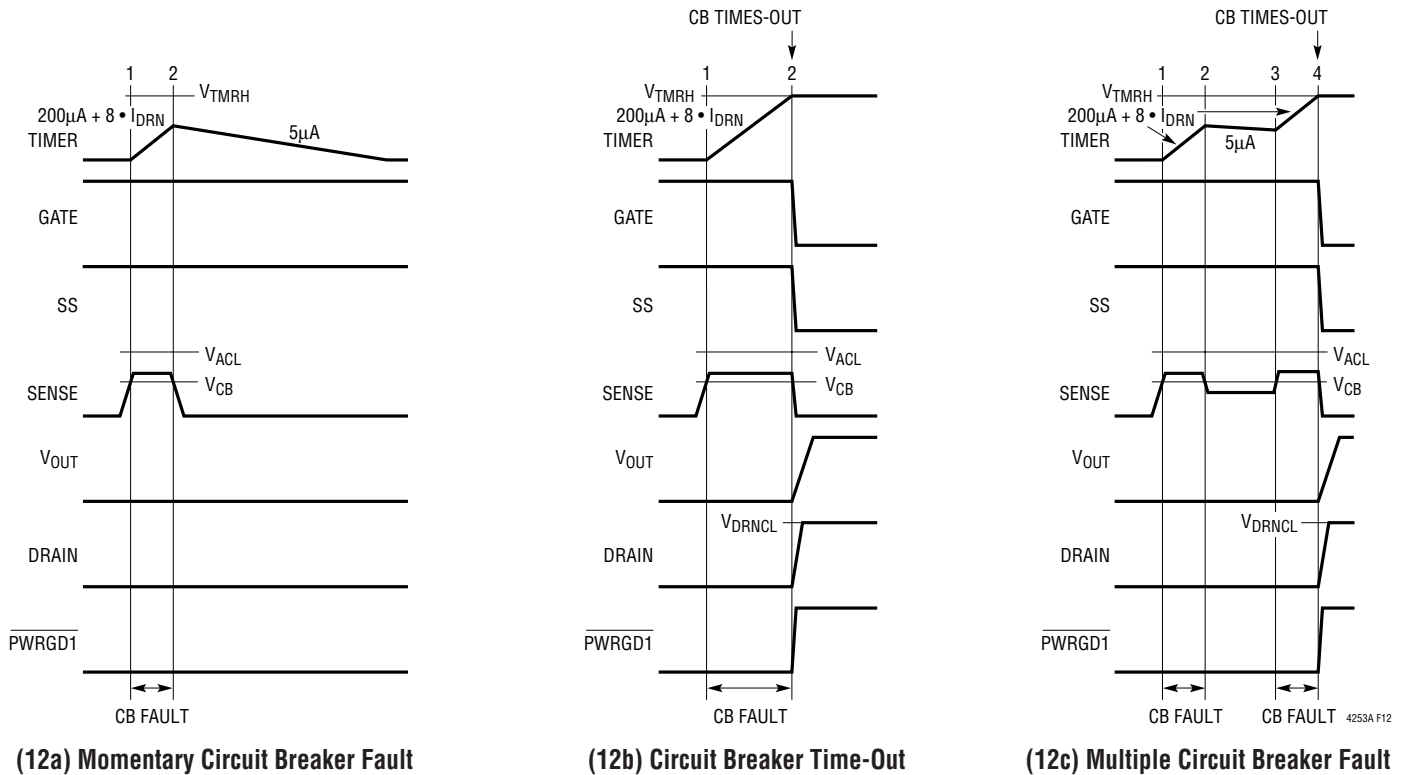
1 2
$V_{TMRH}$
$200\mu A + 8 \bullet I_{DRN}$
TIMER
$5\mu A$
GATE
SS
$V_{ACL}$
SENSE
$V_{CB}$
$V_{OUT}$
DRAIN
$\overline{PWRGD1}$
CB FAULT
(12a) Momentary Circuit Breaker Fault

CB TIMES-OUT
1 2
$V_{TMRH}$
$200\mu A + 8 \bullet I_{DRN}$
TIMER
GATE
SS
$V_{ACL}$
SENSE
$V_{CB}$
$V_{OUT}$
$V_{DRNCL}$
DRAIN
$\overline{PWRGD1}$
CB FAULT
(12b) Circuit Breaker Time-Out

CB TIMES-OUT
1 2 3 4
$V_{TMRH}$
$200\mu A + 8 \bullet I_{DRN}$
TIMER
$5\mu A$
GATE
SS
$V_{ACL}$
SENSE
$V_{CB}$
$V_{OUT}$
$V_{DRNCL}$
DRAIN
$\overline{PWRGD1}$
CB FAULT CB FAULT
4253A F12
(12c) Multiple Circuit Breaker Fault